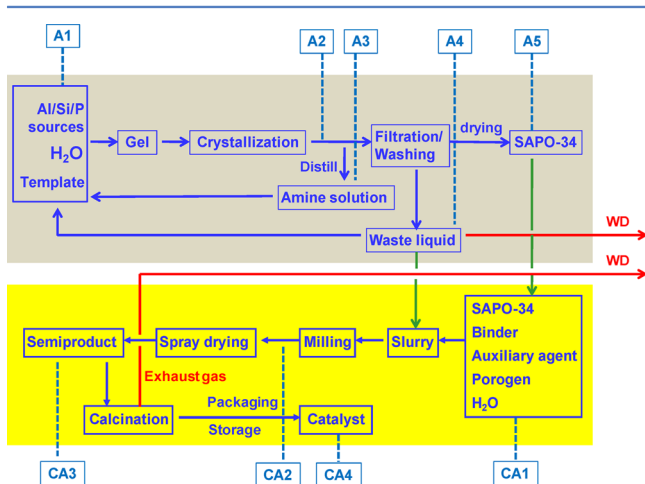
A1

A2

A3

A4

A5

Al/Si/P sources

$H_2O$

Template

Gel

Crystallization

Distill

Filtration/ Washing

drying

SAPO-34

Amine solution

Waste liquid

WD

WD

SAPO-34

Binder

Auxiliary agent

Porogen

$H_2O$

Slurry

Milling

Spray drying

Semiproduct

Exhaust gas

Calcination

Packaging

Storage

Catalyst

CA3

CA2

CA4

CA1